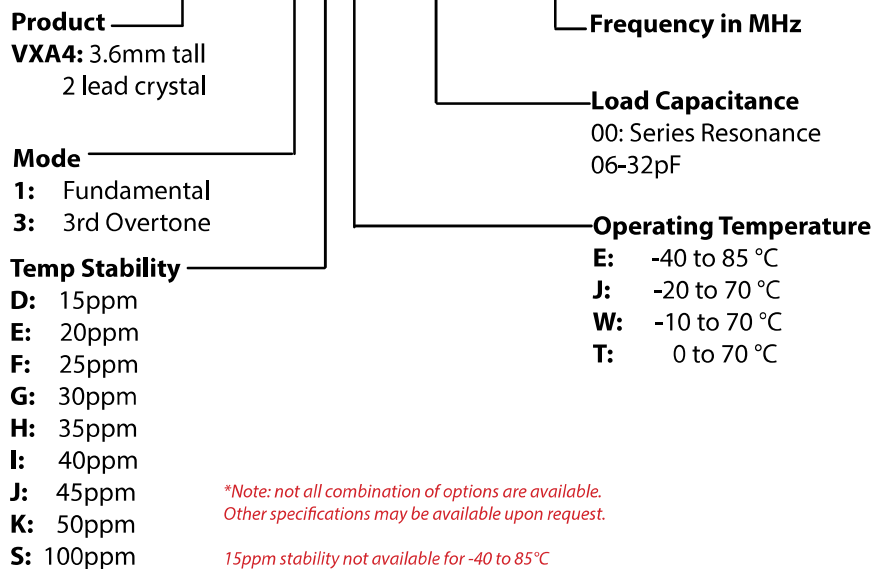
Product
VXA4: 3.6mm tall
2 lead crystal

Frequency in MHz

Load Capacitance
00: Series Resonance
06-32pF

Mode
1: Fundamental
3: 3rd Overtone

Operating Temperature
E: -40 to 85 °C
J: -20 to 70 °C
W: -10 to 70 °C
T: 0 to 70 °C

Temp Stability
D: 15ppm
E: 20ppm
F: 25ppm
G: 30ppm
H: 35ppm
I: 40ppm
J: 45ppm
K: 50ppm
S: 100ppm

*Note: not all combination of options are available.
Other specifications may be available upon request.

15ppm stability not available for -40 to 85°C